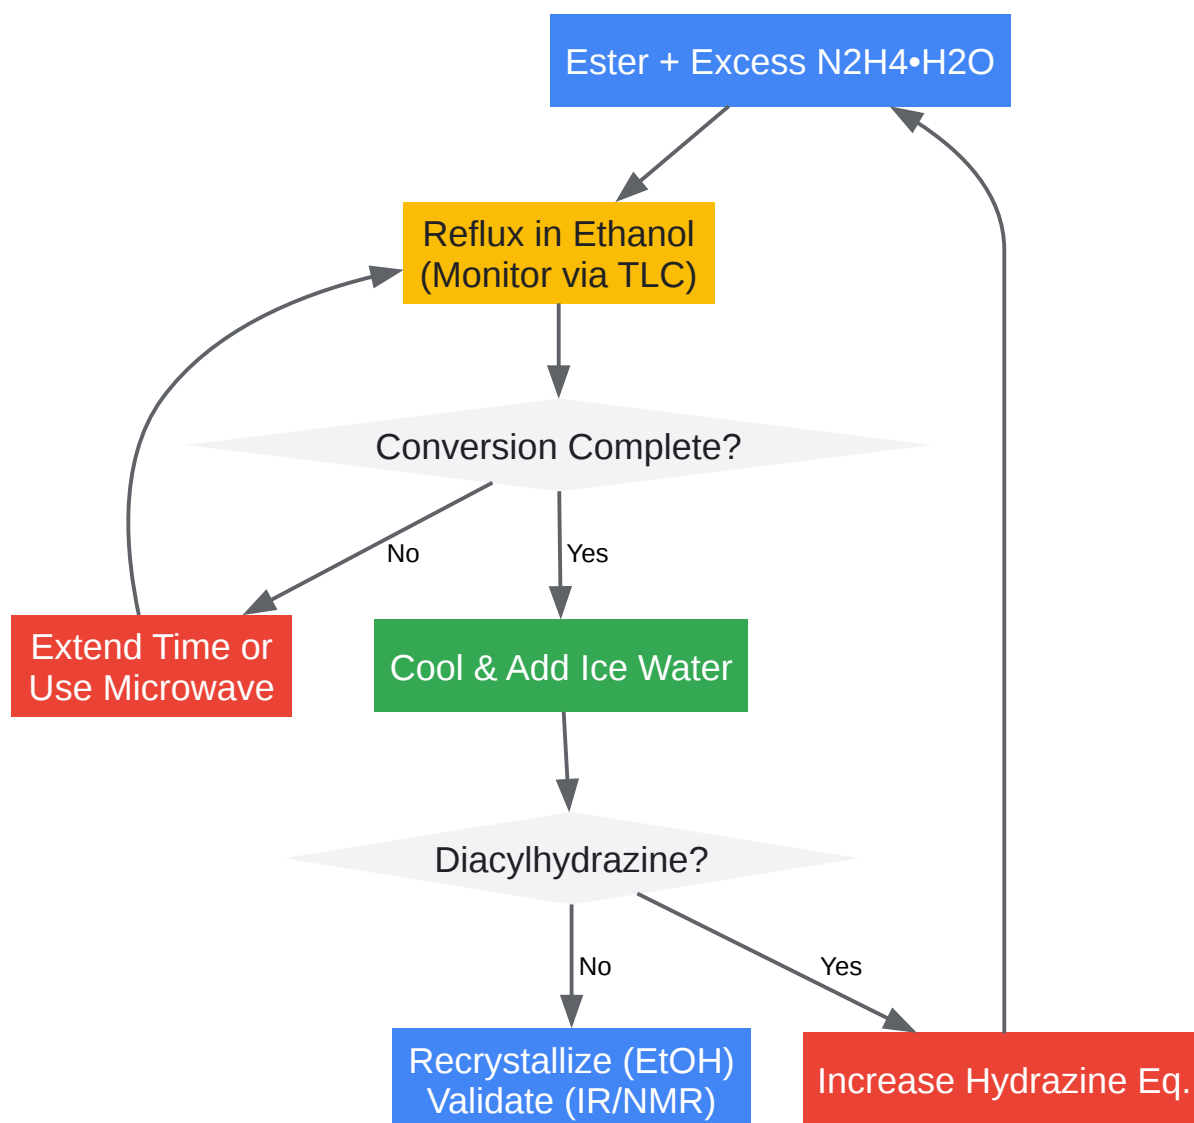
Ester + Excess N2H4•H2O

Reflux in Ethanol (Monitor via TLC)

Conversion Complete?

No

Yes

Extend Time or Use Microwave

Cool & Add Ice Water

Diacylhydrazine?

No

Yes

Recrystallize (EtOH) Validate (IR/NMR)

Increase Hydrazine Eq.